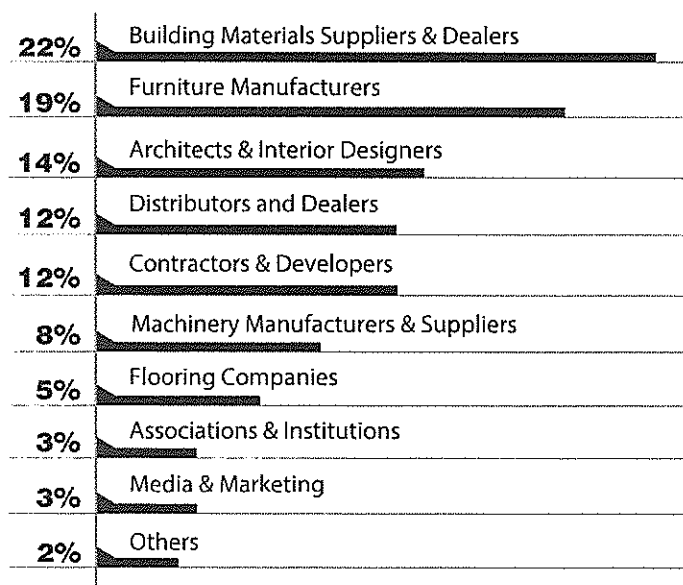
22% Building Materials Suppliers & Dealers

19% Furniture Manufacturers

14% Architects & Interior Designers

12% Distributors and Dealers

12% Contractors & Developers

8% Machinery Manufacturers & Suppliers

5% Flooring Companies

3% Associations & Institutions

3% Media & Marketing

2% Others